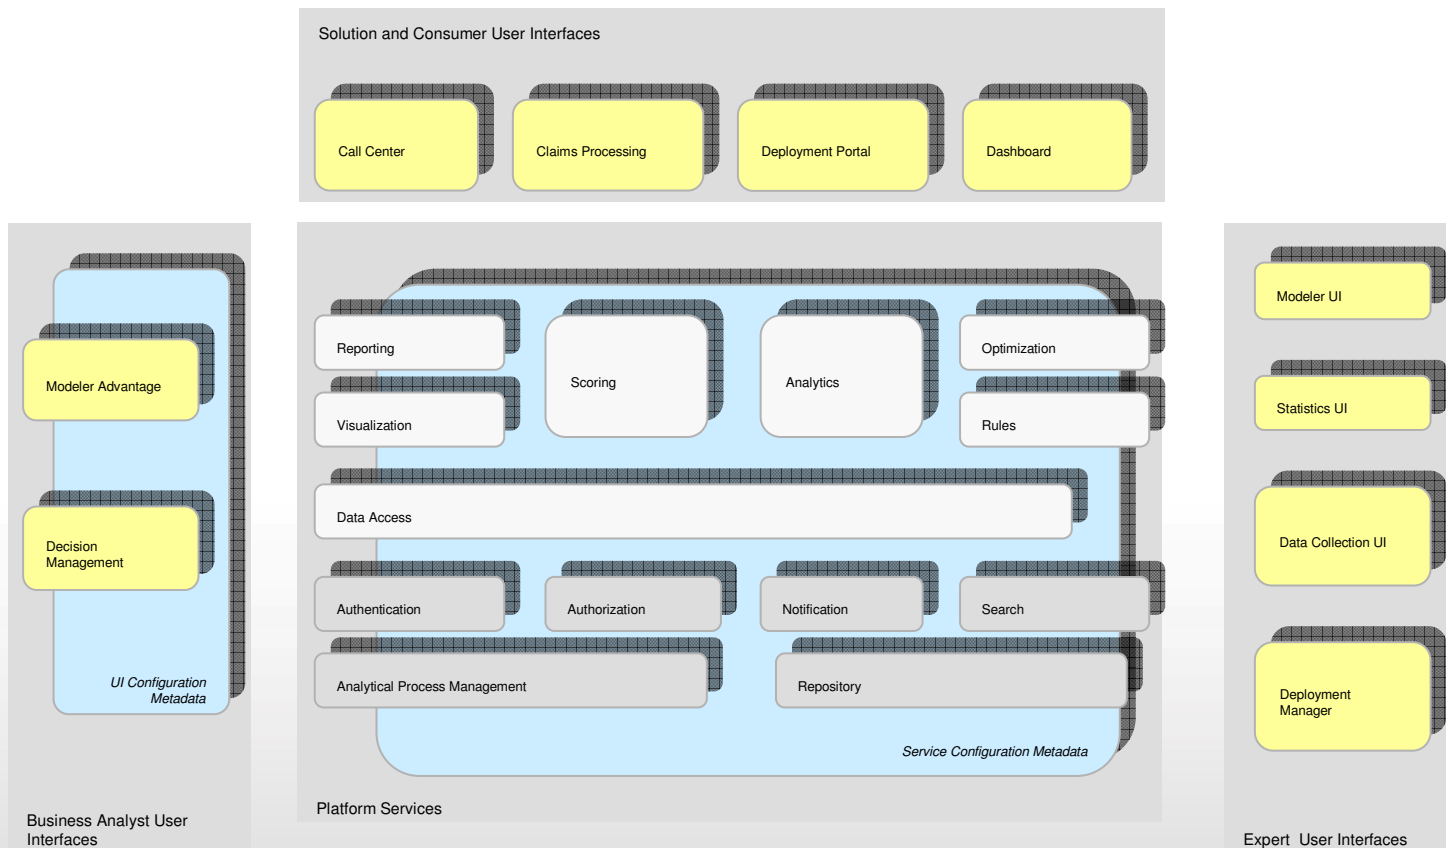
Solution and Consumer User Interfaces

Call Center

Claims Processing

Deployment Portal

Dashboard

Modeler Advantage

Decision Management

UI Configuration Metadata

Business Analyst User Interfaces

Reporting

Visualization

Scoring

Analytics

Optimization

Rules

Data Access

Authentication

Authorization

Notification

Search

Analytical Process Management

Repository

Service Configuration Metadata

Platform Services

Modeler UI

Statistics UI

Data Collection UI

Deployment Manager

Expert User Interfaces